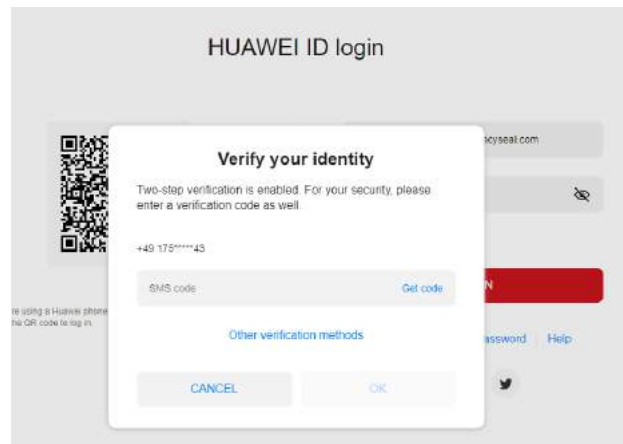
HUAWEI ID login

cyseal.com

N

re using a Huawei phone
the QR code to log in.

assword | Help

Verify your identity

Two-step verification is enabled. For your security, please enter a verification code as well.

+49 175*****43

SMS code

Get code

Other verification methods

CANCEL

OK